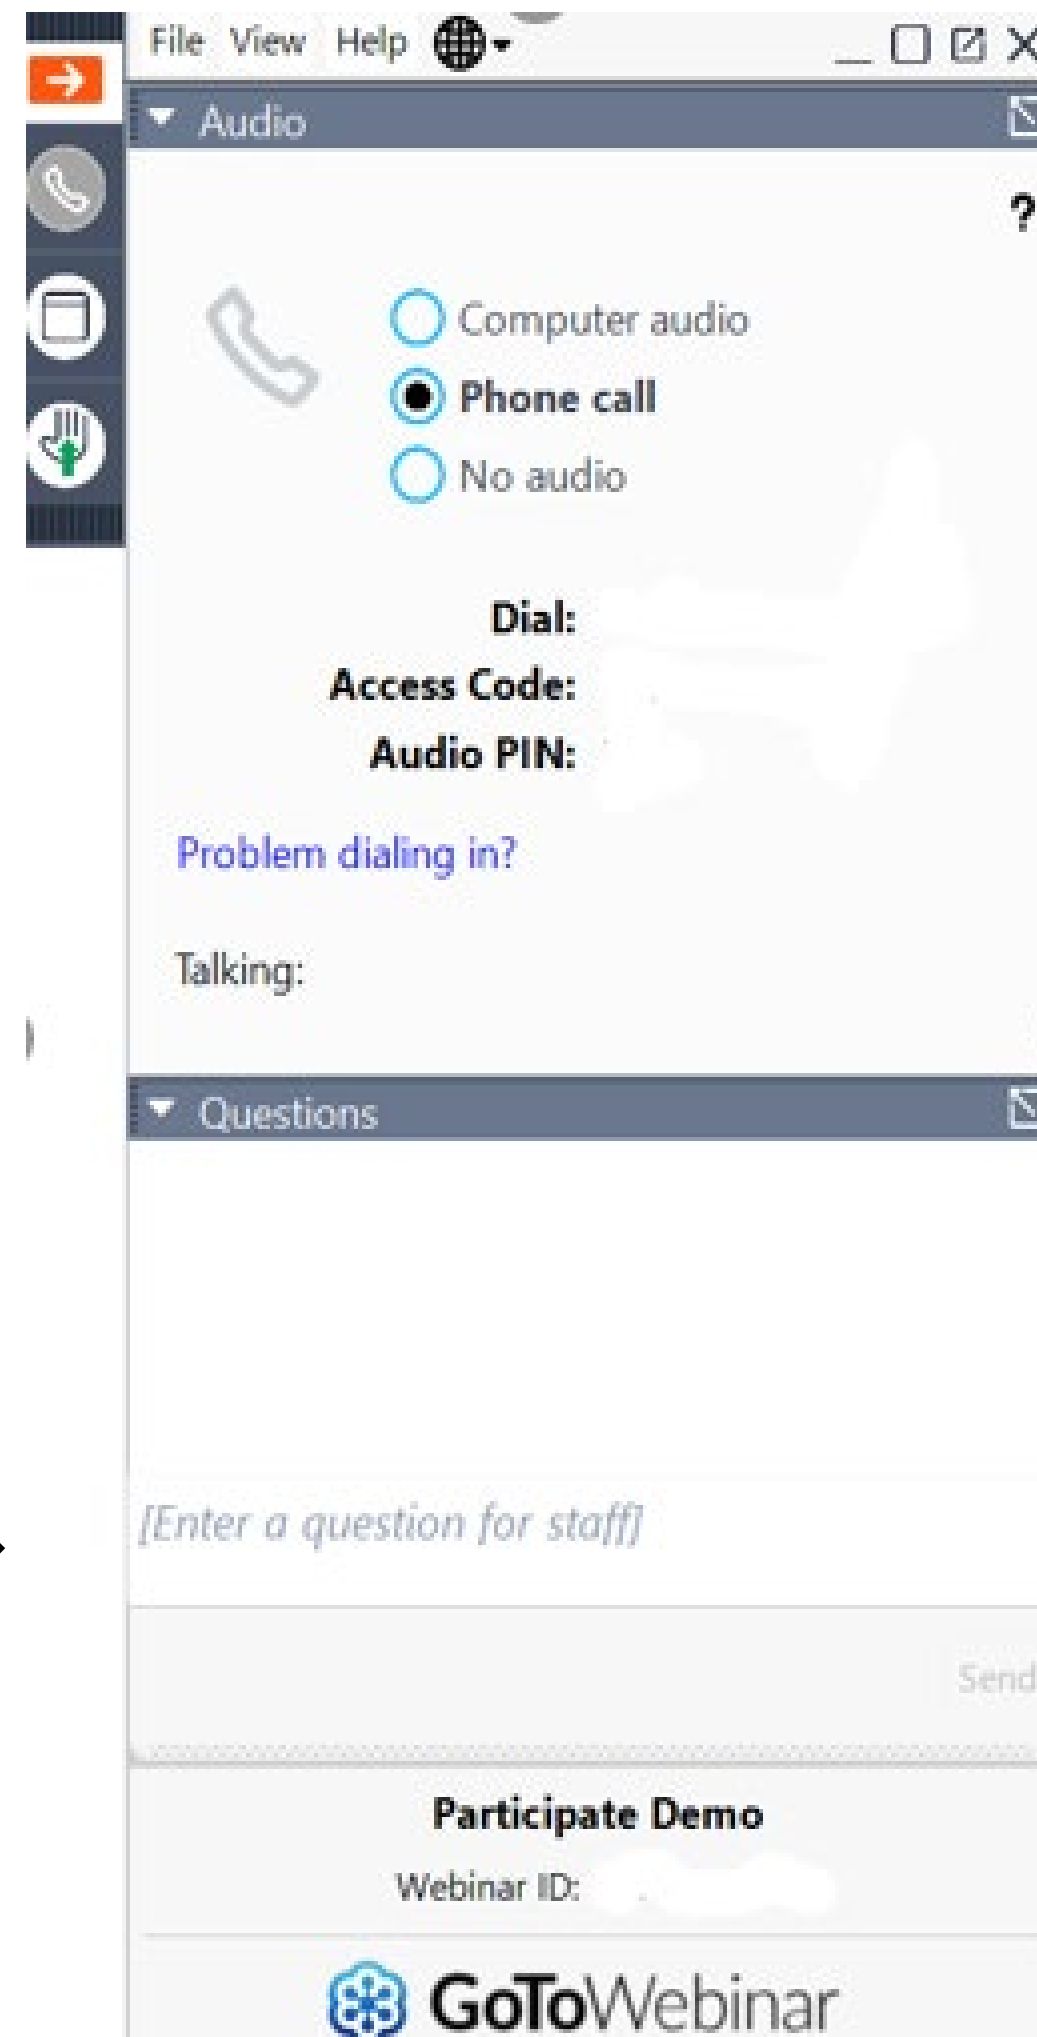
File View Help

Audio

?

Computer audio
Phone call
No audio

Dial:
Access Code:
Audio PIN:

Problem dialing in?

Talking:

Questions

[Enter a question for staff]

Send

Participate Demo
Webinar ID:

GoToWebinar